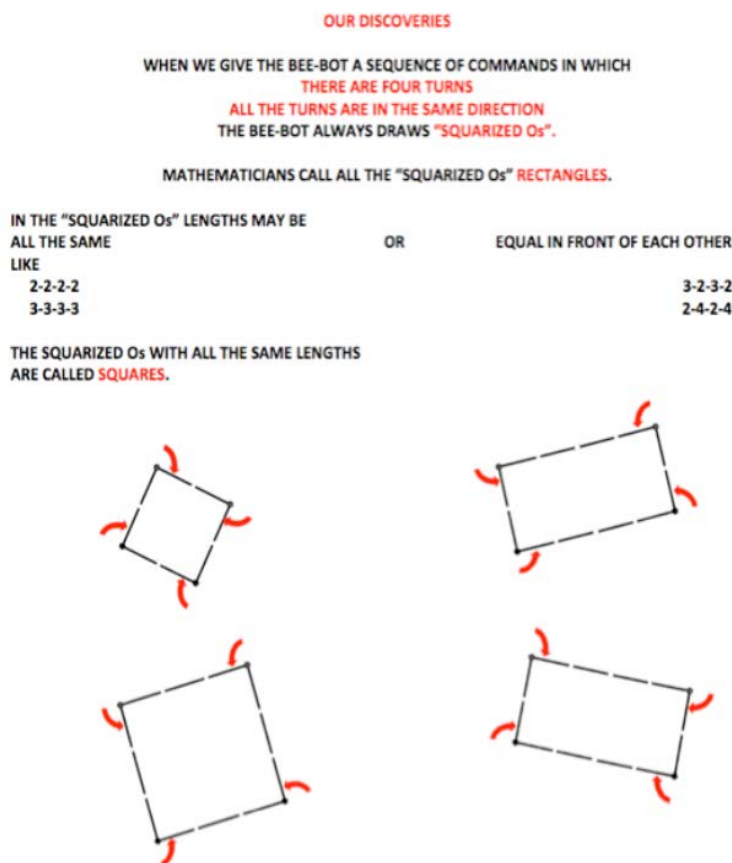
OUR DISCOVERIES

WHEN WE GIVE THE BEE-BOT A SEQUENCE OF COMMANDS IN WHICH
THERE ARE FOUR TURNS
ALL THE TURNS ARE IN THE SAME DIRECTION
THE BEE-BOT ALWAYS DRAWS "SQUARIZED Os".

MATHEMATICIANS CALL ALL THE "SQUARIZED Os" RECTANGLES.

IN THE "SQUARIZED Os" LENGTHS MAY BE
ALL THE SAME
LIKE
2-2-2-2
3-3-3-3

OR

EQUAL IN FRONT OF EACH OTHER
3-2-3-2
2-4-2-4

THE SQUARIZED Os WITH ALL THE SAME LENGTHS
ARE CALLED SQUARES.